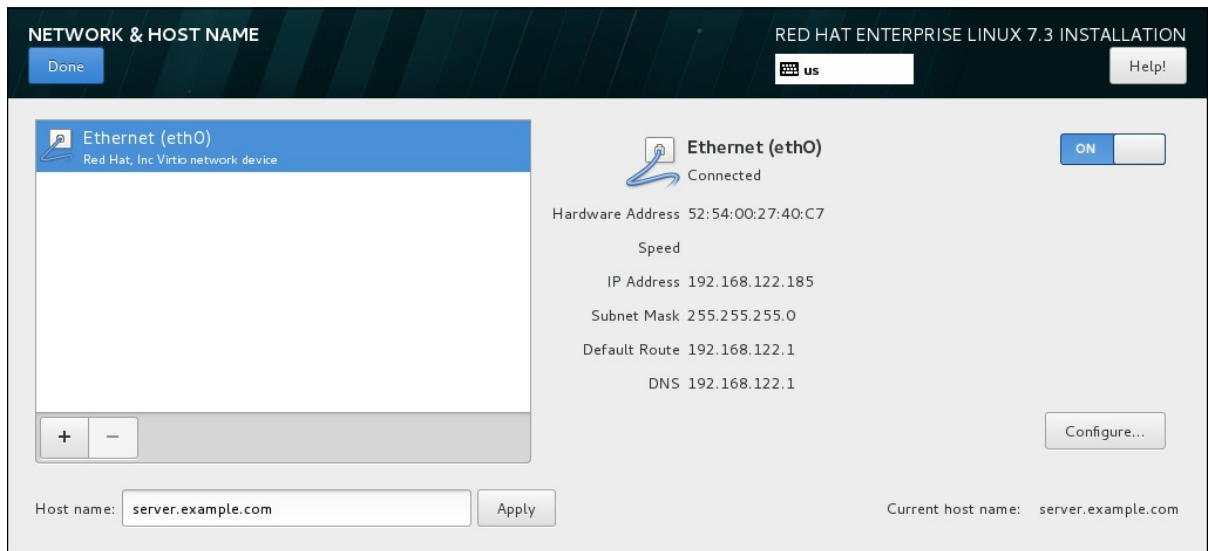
NETWORK & HOST NAME
Done

RED HAT ENTERPRISE LINUX 7.3 INSTALLATION
us
Help!

Ethernet (eth0)
Red Hat, Inc Virtio network device

+ −

Ethernet (eth0)
Connected

ON

Hardware Address 52:54:00:27:40:C7
Speed
IP Address 192.168.122.185
Subnet Mask 255.255.255.0
Default Route 192.168.122.1
DNS 192.168.122.1

Configure...

Host name: server.example.com
Apply

Current host name: server.example.com